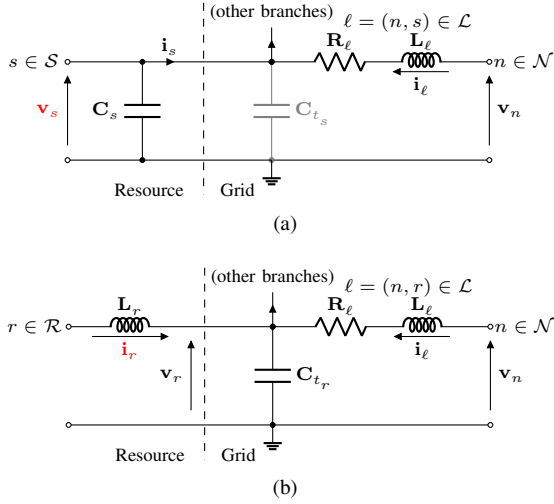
(other branches)
$\ell = (n, s) \in \mathcal{L}$
$s \in \mathcal{S}$
$\mathbf{i}_s$
$\mathbf{R}_\ell$
$\mathbf{L}_\ell$
$n \in \mathcal{N}$
$\mathbf{i}_\ell$
$\mathbf{v}_s$
$\mathbf{C}_s$
$\mathbf{C}_{t_s}$
$\mathbf{v}_n$
Resource
Grid
(a)

(other branches)
$\ell = (n, r) \in \mathcal{L}$
$r \in \mathcal{R}$
$\mathbf{L}_r$
$\mathbf{R}_\ell$
$\mathbf{L}_\ell$
$n \in \mathcal{N}$
$\mathbf{i}_r$
$\mathbf{i}_\ell$
$\mathbf{v}_r$
$\mathbf{C}_{t_r}$
$\mathbf{v}_n$
Resource
Grid
(b)